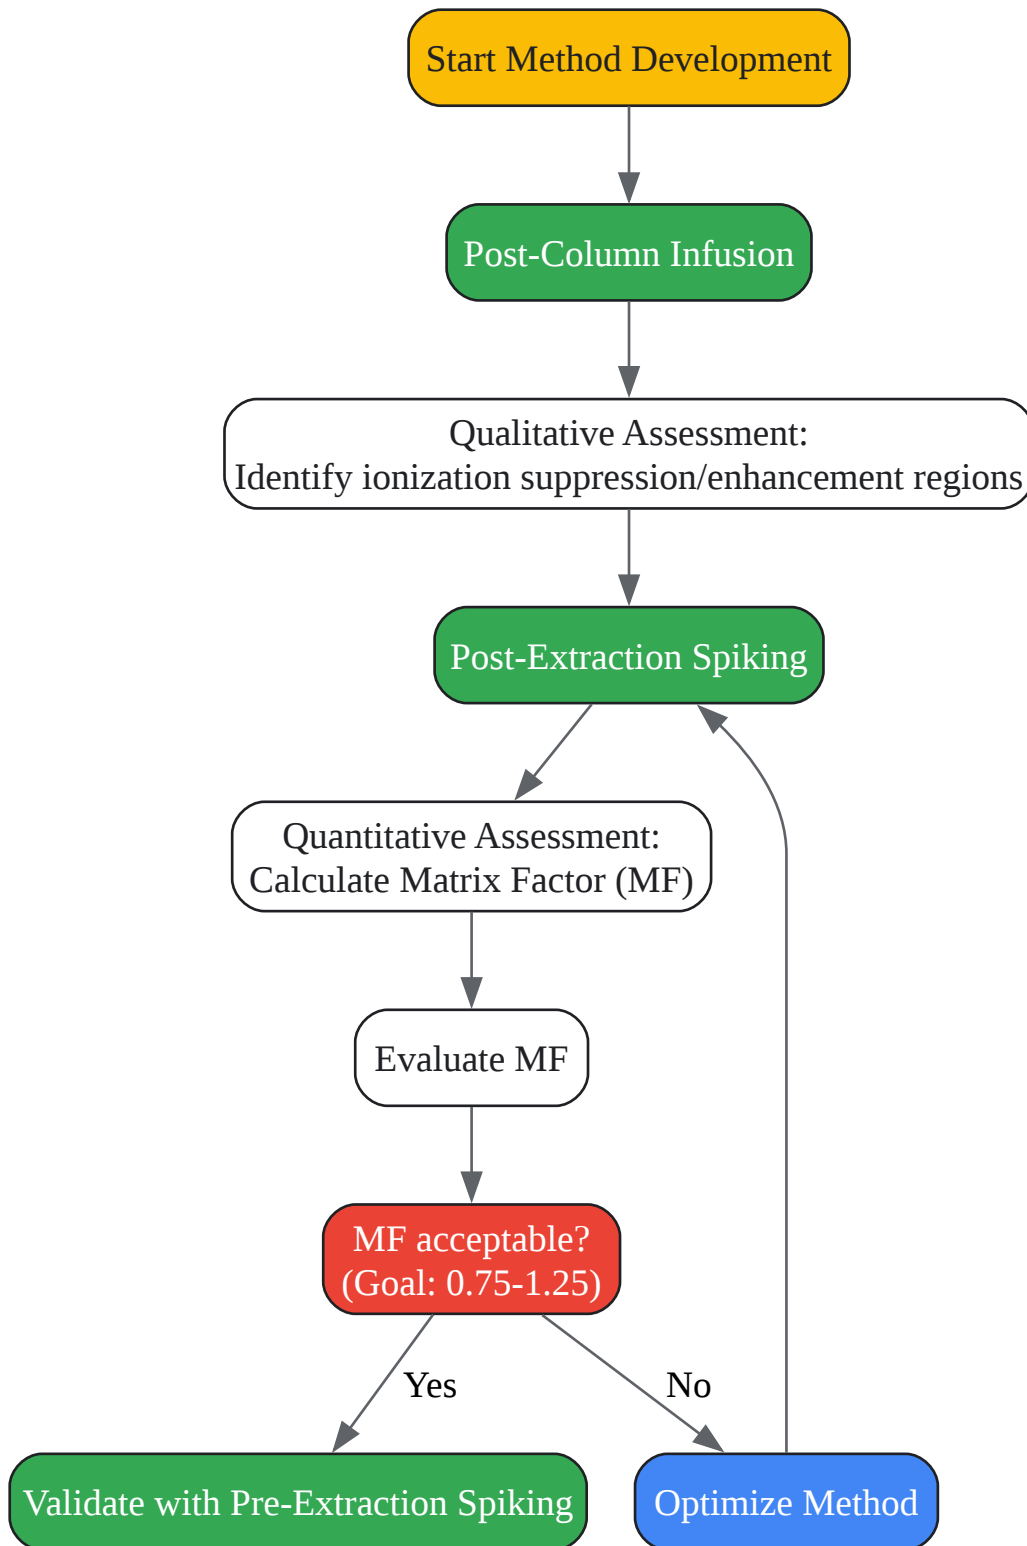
Start Method Development

Post-Column Infusion

Qualitative Assessment:
Identify ionization suppression/enhancement regions

Post-Extraction Spiking

Quantitative Assessment:
Calculate Matrix Factor (MF)

Evaluate MF

MF acceptable?
(Goal: 0.75-1.25)

Yes

No

Validate with Pre-Extraction Spiking

Optimize Method